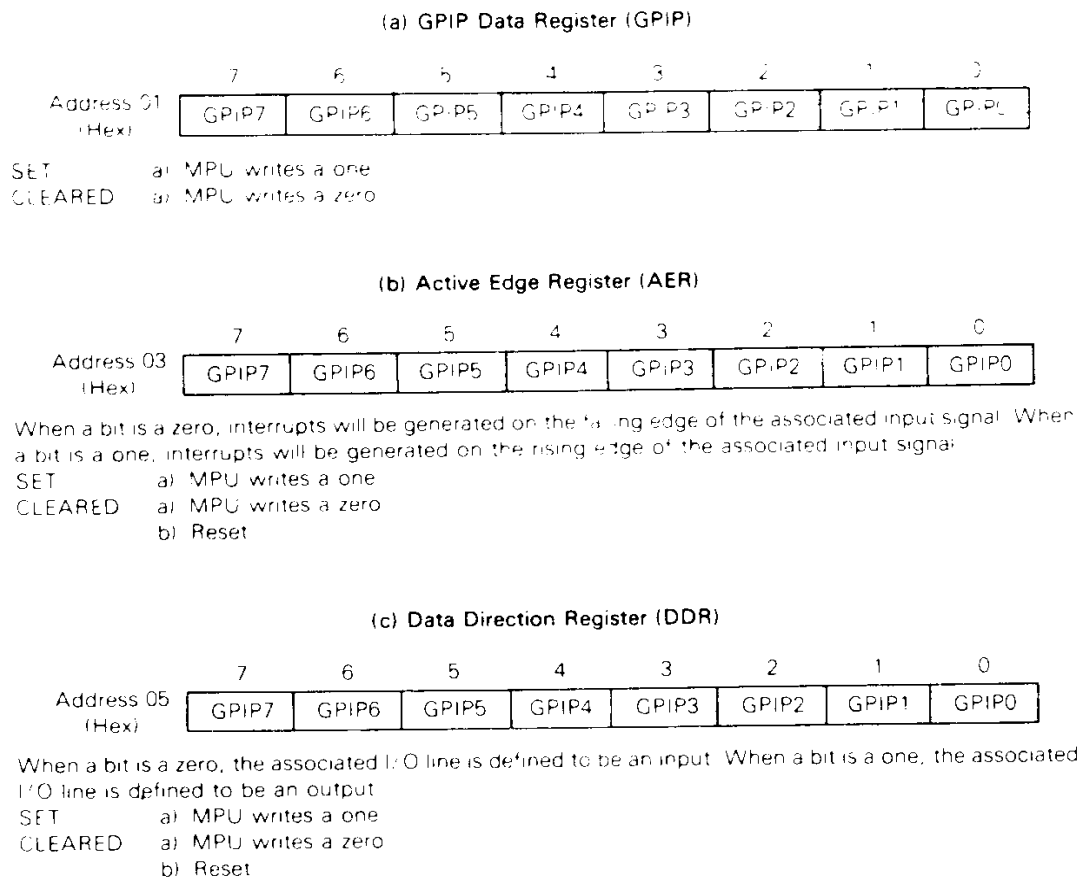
(a) GPIP Data Register (GPIP)

Address 01 (Hex)

| 7 | 6 | 5 | 4 | 3 | 2 | 1 | 0 |
|---|---|---|---|---|---|---|---|
| GPIP7 | GPIP6 | GPIP5 | GPIP4 | GPIP3 | GPIP2 | GPIP1 | GPIP0 |

SET a) MPU writes a one
CLEARED a) MPU writes a zero

(b) Active Edge Register (AER)

Address 03 (Hex)

| 7 | 6 | 5 | 4 | 3 | 2 | 1 | 0 |
|---|---|---|---|---|---|---|---|
| GPIP7 | GPIP6 | GPIP5 | GPIP4 | GPIP3 | GPIP2 | GPIP1 | GPIP0 |

When a bit is a zero, interrupts will be generated on the fa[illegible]ing edge of the associated input signal. When a bit is a one, interrupts will be generated on the rising edge of the associated input signal
SET a) MPU writes a one
CLEARED a) MPU writes a zero
b) Reset

(c) Data Direction Register (DDR)

Address 05 (Hex)

| 7 | 6 | 5 | 4 | 3 | 2 | 1 | 0 |
|---|---|---|---|---|---|---|---|
| GPIP7 | GPIP6 | GPIP5 | GPIP4 | GPIP3 | GPIP2 | GPIP1 | GPIP0 |

When a bit is a zero, the associated I/O line is defined to be an input. When a bit is a one, the associated I/O line is defined to be an output
SET a) MPU writes a one
CLEARED a) MPU writes a zero
b) Reset